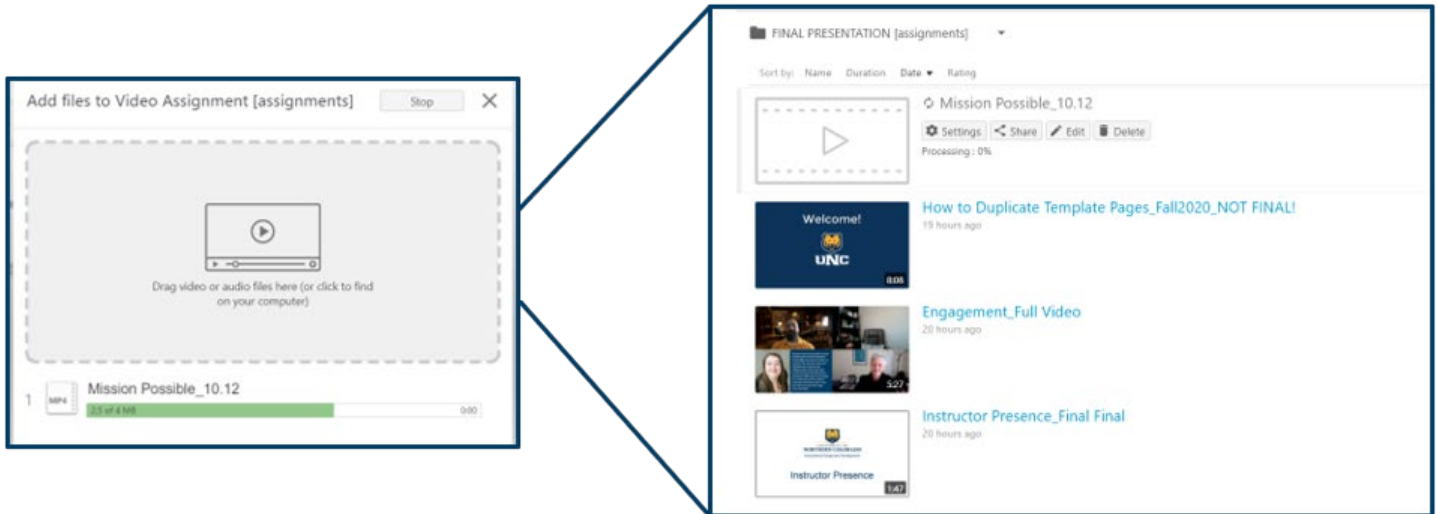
Add files to Video Assignment [assignments]

Stop

×

Drag video or audio files here (or click to find on your computer)

1

MP4

Mission Possible_10.12

2.5 of 4 MB

0:00

FINAL PRESENTATION [assignments]

Sort by: Name Duration Date Rating

Mission Possible_10.12

Settings Share Edit Delete

Processing : 0%

Welcome!

UNC

8:08

How to Duplicate Template Pages_Fall2020_NOT FINAL!

19 hours ago

5:27

Engagement_Full Video

20 hours ago

Instructor Presence

1:47

Instructor Presence_Final Final

20 hours ago